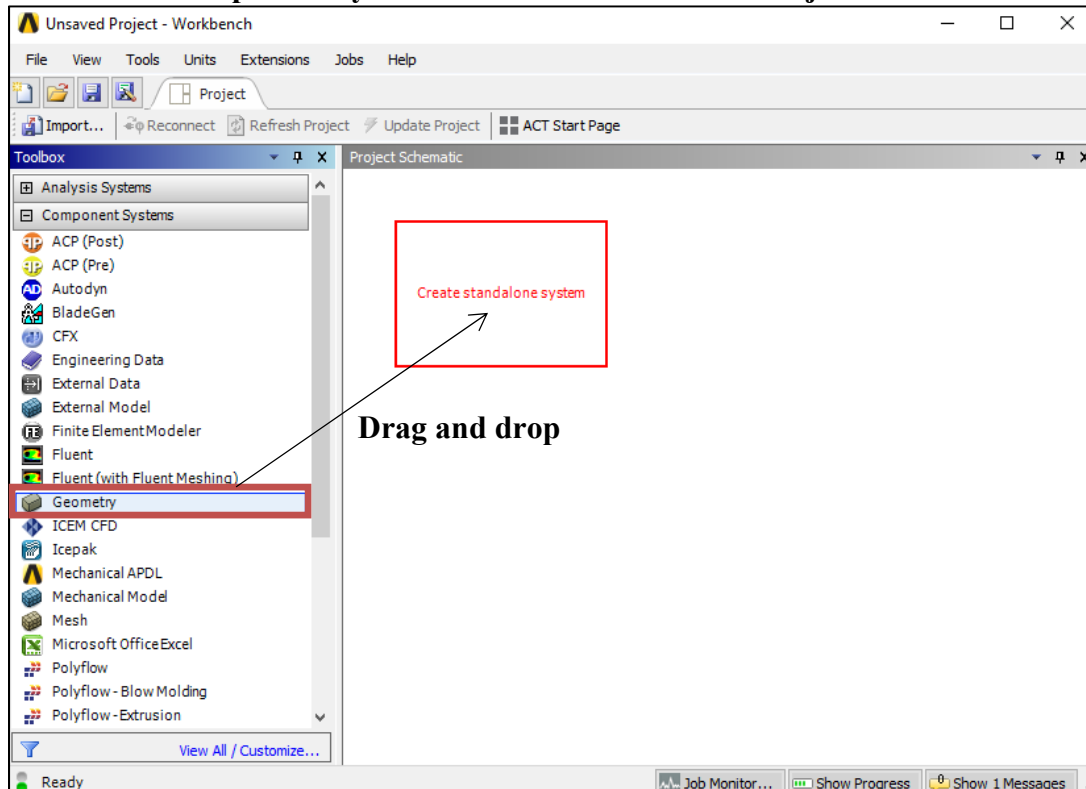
Unsaved Project - Workbench

File View Tools Units Extensions Jobs Help

Project

Import... Reconnect Refresh Project Update Project ACT Start Page

Toolbox

Project Schematic

Analysis Systems
Component Systems
ACP (Post)
ACP (Pre)
Autodyn
BladeGen
CFX
Engineering Data
External Data
External Model
Finite Element Modeler
Fluent
Fluent (with Fluent Meshing)
Geometry
ICEM CFD
Icepak
Mechanical APDL
Mechanical Model
Mesh
Microsoft Office Excel
Polyflow
Polyflow - Blow Molding
Polyflow - Extrusion

View All / Customize...

Create standalone system

Drag and drop

Ready

Job Monitor... Show Progress Show 1 Messages